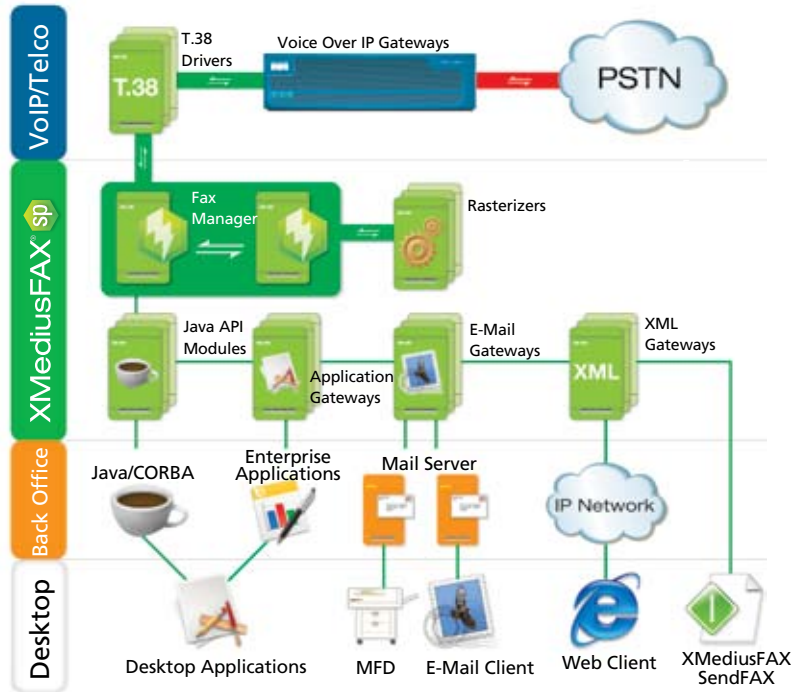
VoIP/Telco

T.38 Drivers

T.38

Voice Over IP Gateways

PSTN

XMediusFAX® sp

Fax Manager

Rasterizers

Java API Modules

Application Gateways

E-Mail Gateways

XML Gateways

XML

Back Office

Java/CORBA

Enterprise Applications

Mail Server

IP Network

Desktop

Desktop Applications

MFD

E-Mail Client

Web Client

XMediusFAX SendFAX